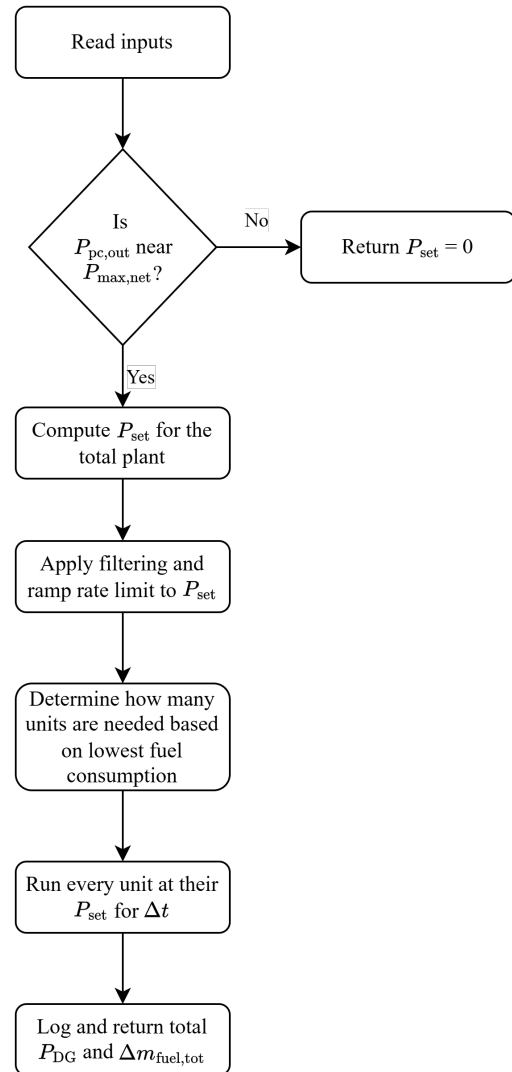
Read inputs

Is $P_{\text{pc,out}}$ near $P_{\text{max,net}}$?

No

Return $P_{\text{set}} = 0$

Yes

Compute $P_{\text{set}}$ for the total plant

Apply filtering and ramp rate limit to $P_{\text{set}}$

Determine how many units are needed based on lowest fuel consumption

Run every unit at their $P_{\text{set}}$ for $\Delta t$

Log and return total $P_{\text{DG}}$ and $\Delta m_{\text{fuel,tot}}$